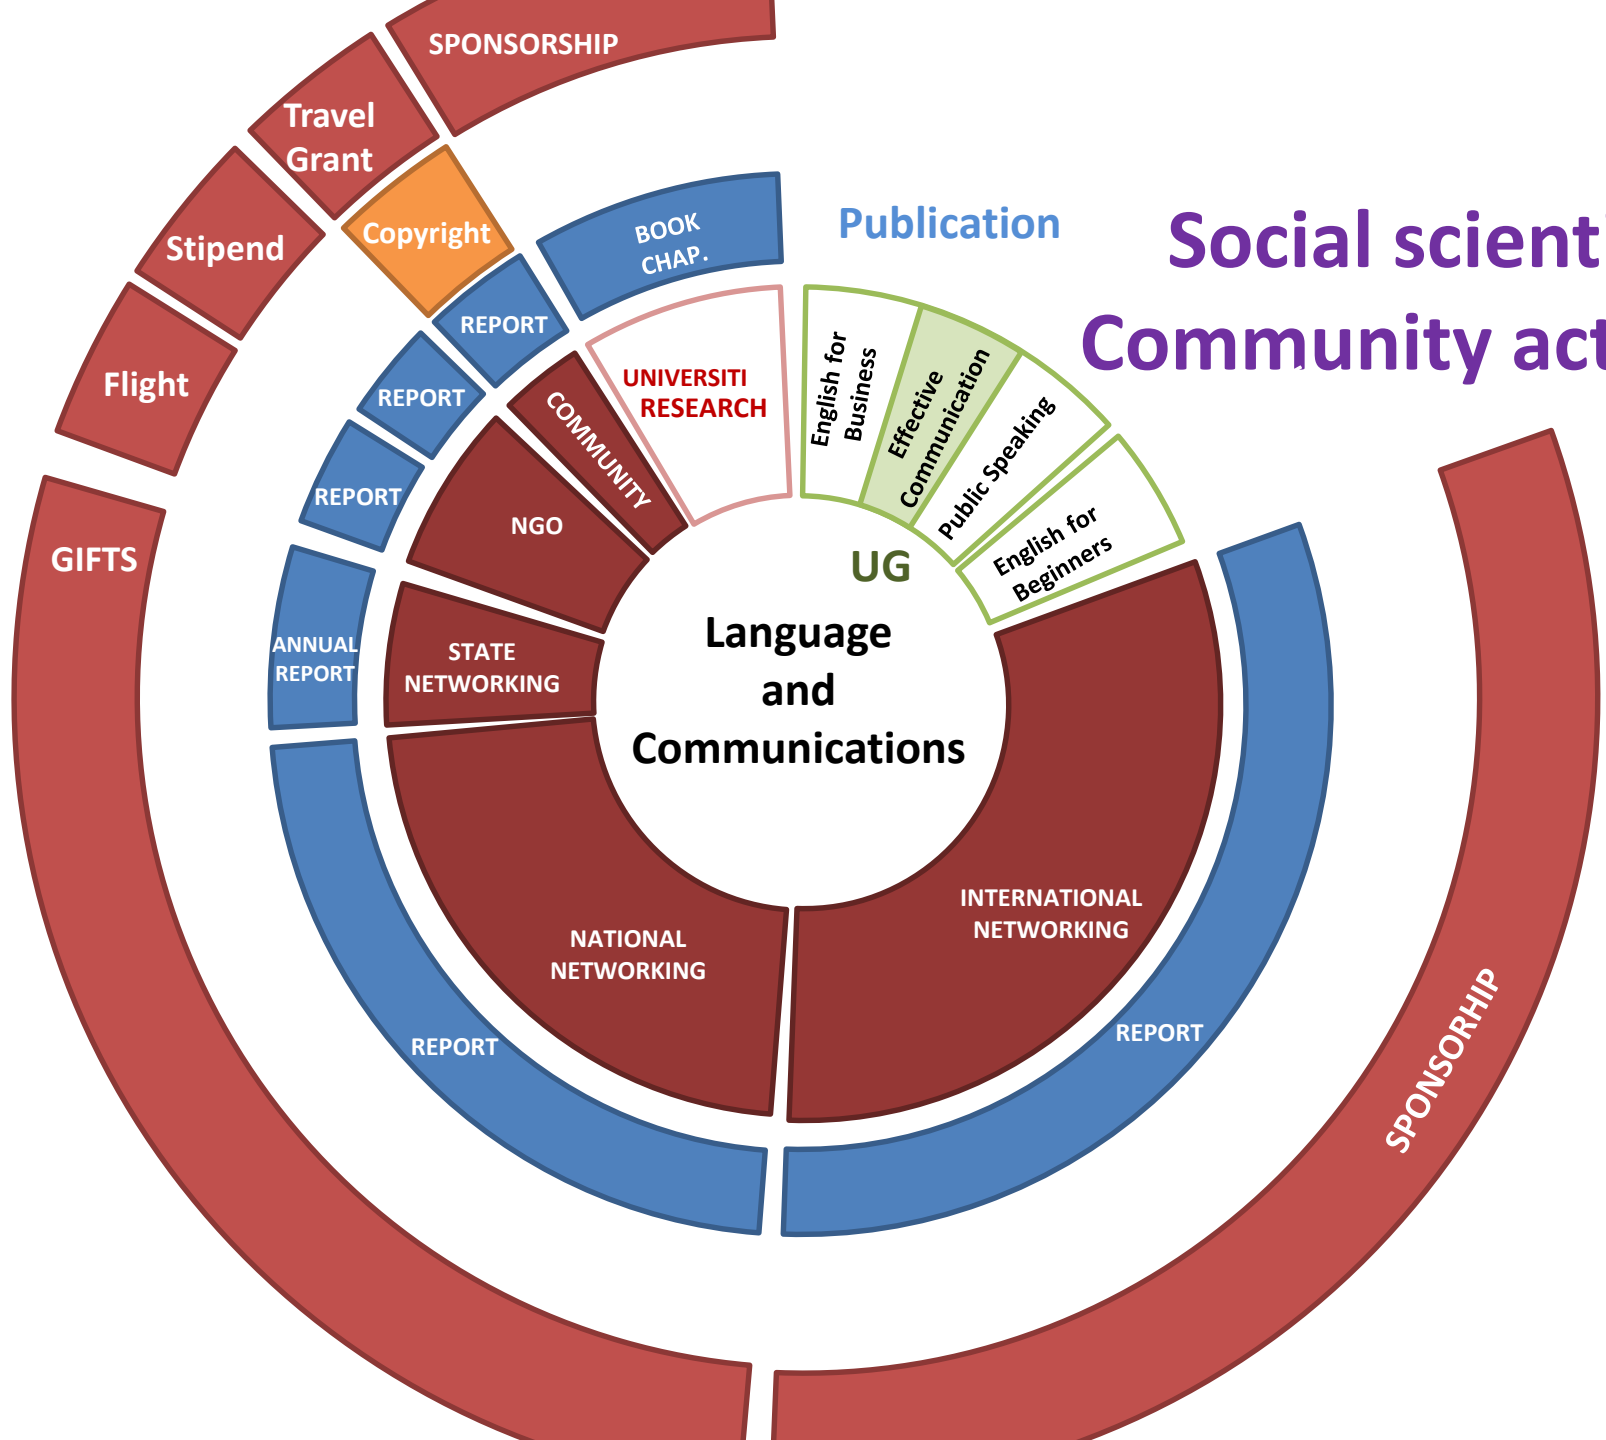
Social scient
Community act

Publication

SPONSORSHIP
Travel Grant
Stipend
Flight
Copyright
BOOK CHAP.
REPORT
REPORT
REPORT
UNIVERSITI RESEARCH
COMMUNITY
NGO
GIFTS
ANNUAL REPORT
STATE NETWORKING
English for Business
Effective Communication
Public Speaking
English for Beginners
UG
Language and Communications
NATIONAL NETWORKING
INTERNATIONAL NETWORKING
REPORT
REPORT
SPONSORHIP